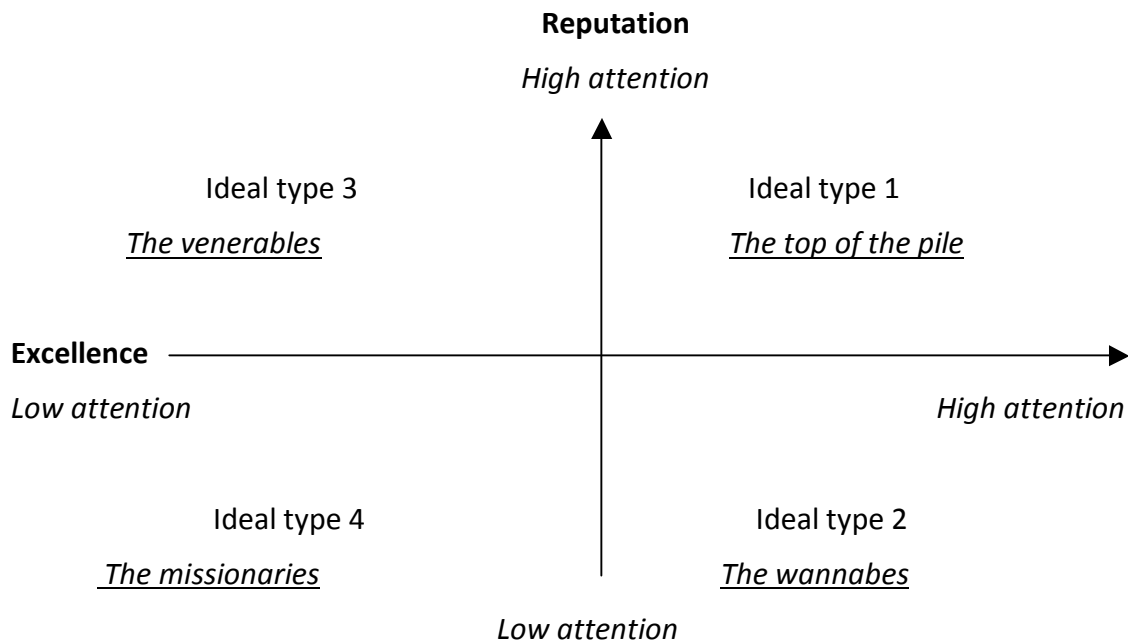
**Reputation**

*High attention*

Ideal type 3

*The venerables*

Ideal type 1

*The top of the pile*

**Excellence**

*Low attention*

*High attention*

Ideal type 4

*The missionaries*

Ideal type 2

*The wannabes*

*Low attention*